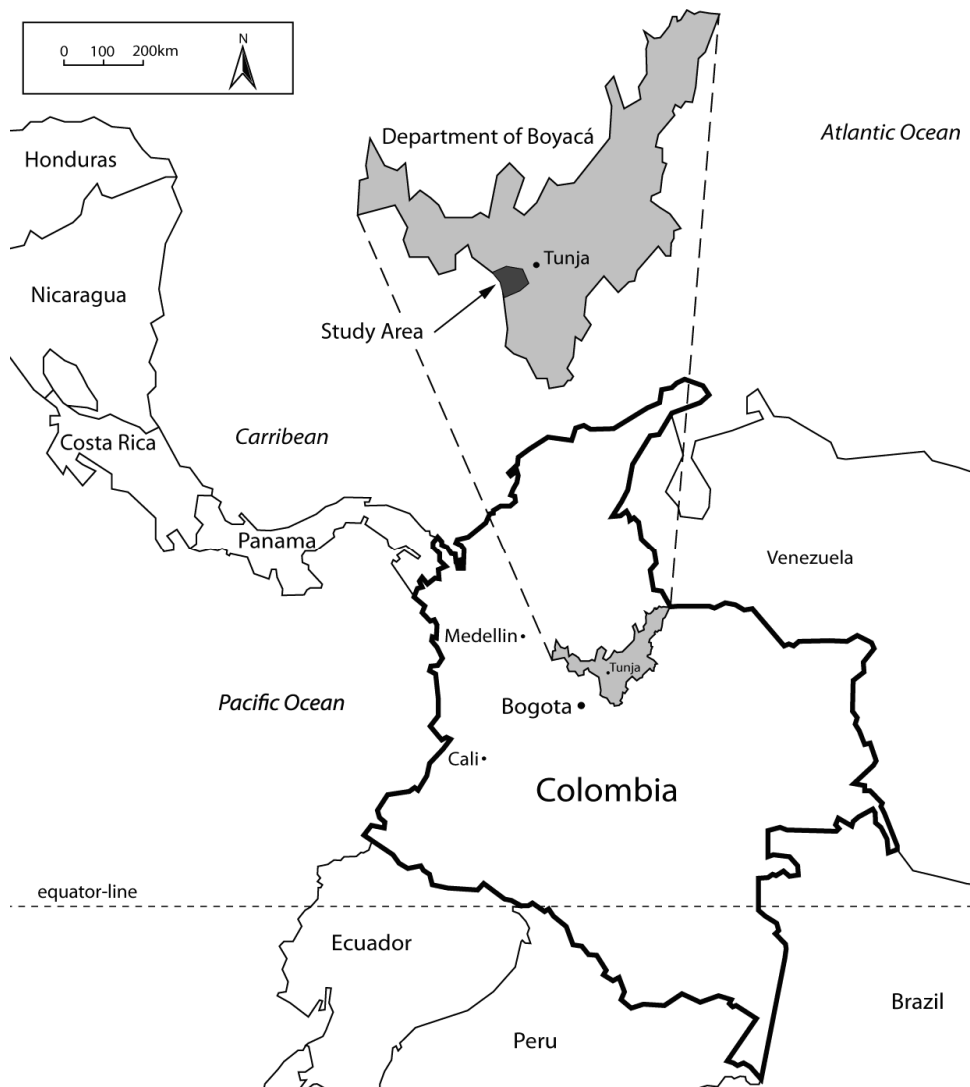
0 100 200km
N

Department of Boyacá
Atlantic Ocean
Honduras
Tunja
Nicaragua
Study Area
Costa Rica
Carribean
Panama
Venezuela
Medellin
Tunja
Pacific Ocean
Bogota
Cali
Colombia
equator-line
Ecuador
Brazil
Peru